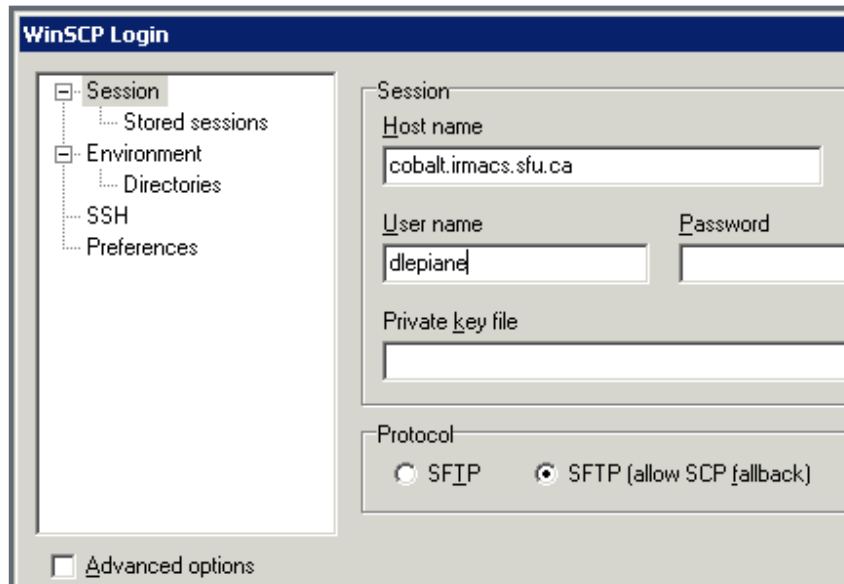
WinSCP Login

Session
Stored sessions
Environment
Directories
SSH
Preferences

Session
Host name
cobalt.irmacs.sfu.ca
User name
dlepiane
Password
Private key file

Protocol
SFTP
SFTP (allow SCP fallback)

Advanced options